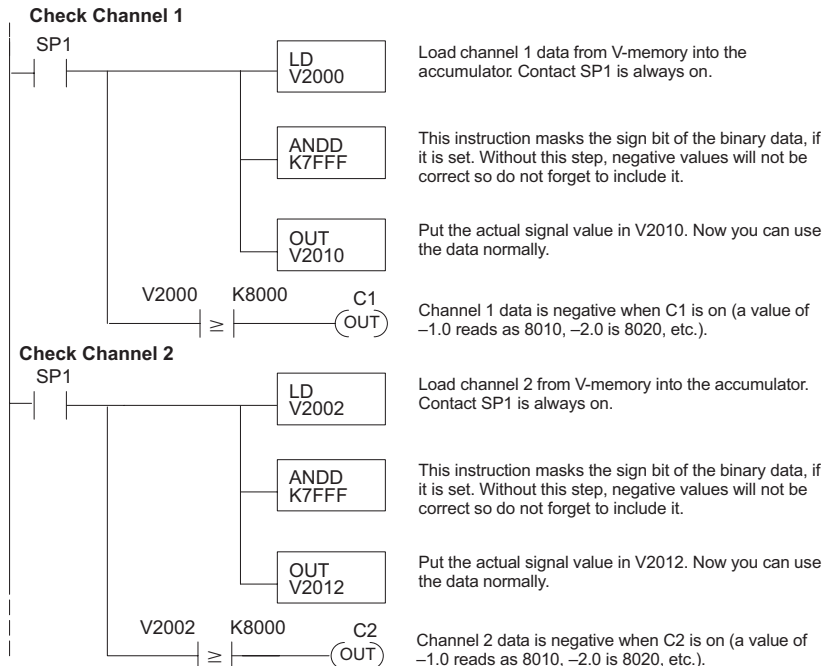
**Check Channel 1**

SP1

LD V2000

Load channel 1 data from V-memory into the accumulator. Contact SP1 is always on.

ANDD K7FFF

This instruction masks the sign bit of the binary data, if it is set. Without this step, negative values will not be correct so do not forget to include it.

OUT V2010

Put the actual signal value in V2010. Now you can use the data normally.

V2000 $\geq$ K8000

C1 OUT

Channel 1 data is negative when C1 is on (a value of –1.0 reads as 8010, –2.0 is 8020, etc.).

**Check Channel 2**

SP1

LD V2002

Load channel 2 from V-memory into the accumulator. Contact SP1 is always on.

ANDD K7FFF

This instruction masks the sign bit of the binary data, if it is set. Without this step, negative values will not be correct so do not forget to include it.

OUT V2012

Put the actual signal value in V2012. Now you can use the data normally.

V2002 $\geq$ K8000

C2 OUT

Channel 2 data is negative when C2 is on (a value of –1.0 reads as 8010, –2.0 is 8020, etc.).